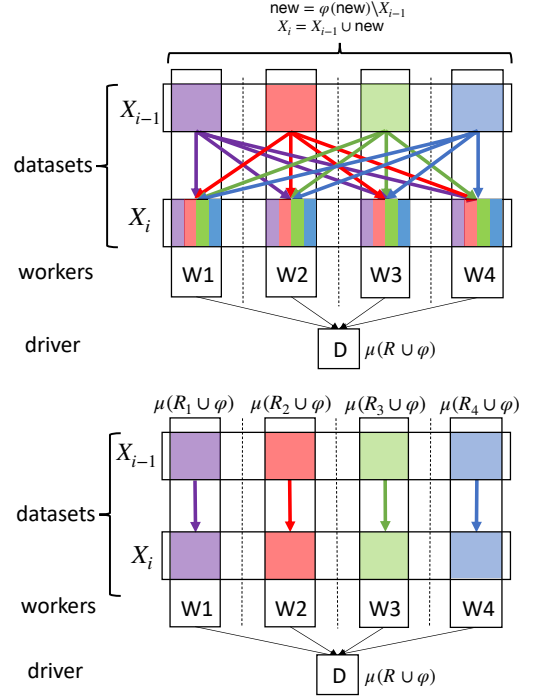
new = $\varphi$(new)$\setminus X_{i-1}$
$X_i = X_{i-1} \cup$ new

$X_{i-1}$

datasets

$X_i$

workers

W1

W2

W3

W4

driver

D $\mu(R \cup \varphi)$

$\mu(R_1 \cup \varphi)$ $\mu(R_2 \cup \varphi)$ $\mu(R_3 \cup \varphi)$ $\mu(R_4 \cup \varphi)$

$X_{i-1}$

datasets

$X_i$

workers

W1

W2

W3

W4

driver

D $\mu(R \cup \varphi)$